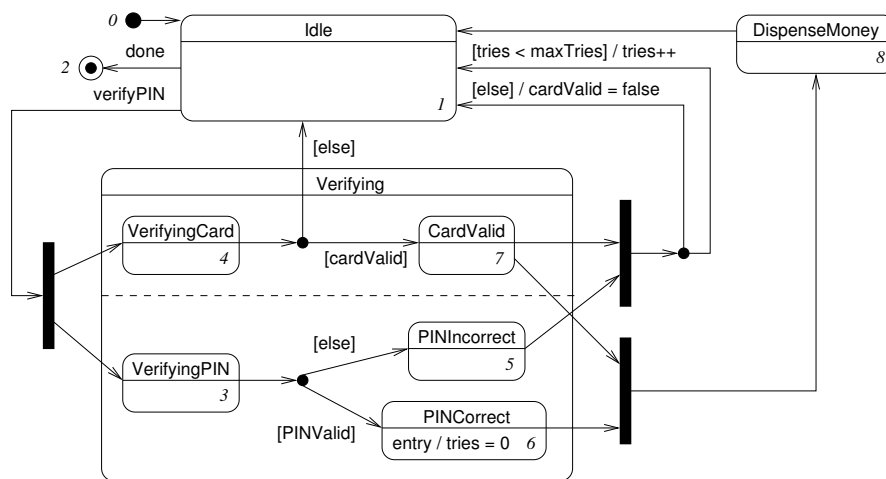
0
Idle
1
done
2
verifyPIN
DispenseMoney
8
[tries < maxTries] / tries++
[else] / cardValid = false
[else]
Verifying
VerifyingCard
4
[cardValid]
CardValid
7
VerifyingPIN
3
[else]
PINIncorrect
5
[PINValid]
PINCorrect
entry / tries = 0 6